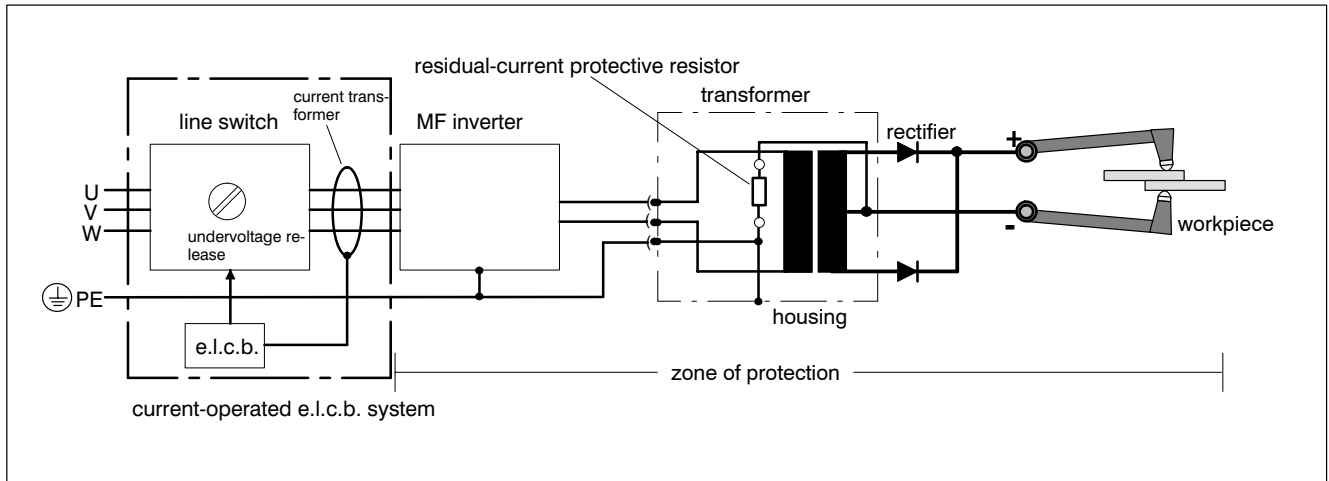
residual-current protective resistor

transformer

line switch

current transformer

MF inverter

rectifier

U

V

W

undervoltage release

+

-

workpiece

PE

housing

e.l.c.b.

zone of protection

current-operated e.l.c.b. system